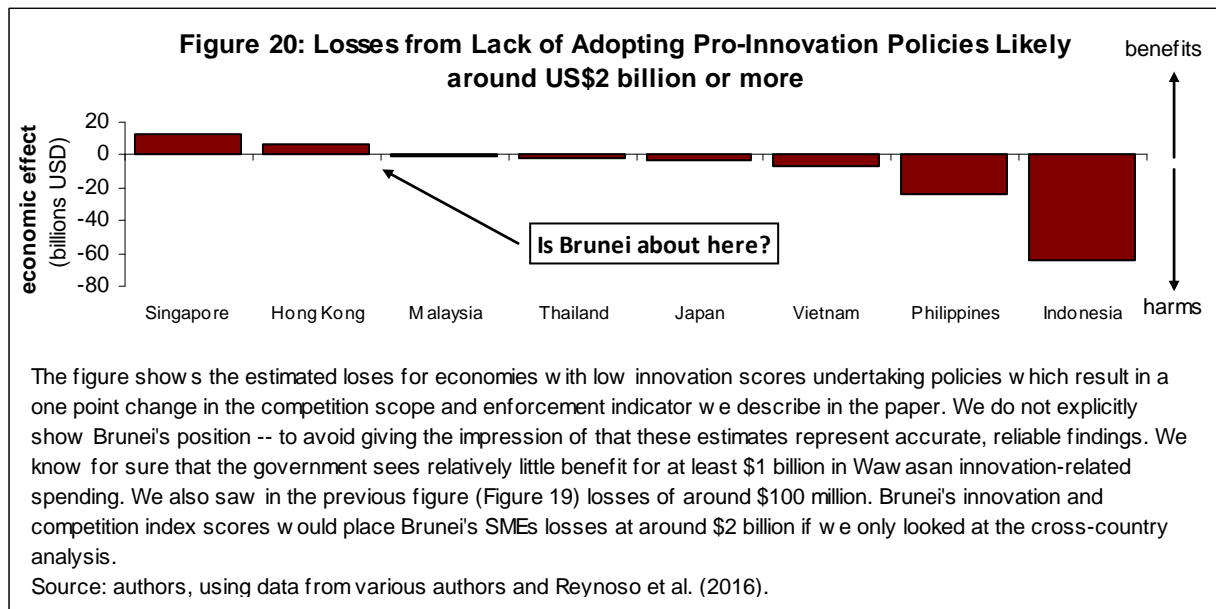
Figure 20: Losses from Lack of Adopting Pro-Innovation Policies Likely around US$2 billion or more

benefits

harms

economic effect (billions USD)

20
0
-20
-40
-60
-80

Is Brunei about here?

Singapore Hong Kong Malaysia Thailand Japan Vietnam Philippines Indonesia

The figure shows the estimated loses for economies with low innovation scores undertaking policies which result in a one point change in the competition scope and enforcement indicator we describe in the paper. We do not explicitly show Brunei's position -- to avoid giving the impression of that these estimates represent accurate, reliable findings. We know for sure that the government sees relatively little benefit for at least $1 billion in Wawasan innovation-related spending. We also saw in the previous figure (Figure 19) losses of around $100 million. Brunei's innovation and competition index scores would place Brunei's SMEs losses at around $2 billion if we only looked at the cross-country analysis.
Source: authors, using data from various authors and Reynoso et al. (2016).